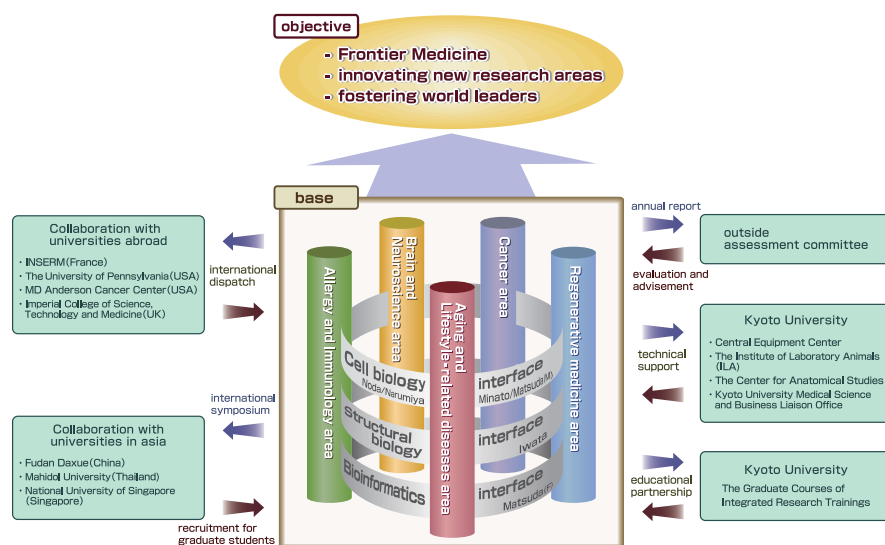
objective

- Frontier Medicine
- innovating new research areas
- fostering world leaders

base

Collaboration with universities abroad

・INSERM(France)
・The University of Pennsylvania(USA)
・MD Anderson Cancer Center(USA)
・Imperial College of Science, Technology and Medicine(UK)

international dispatch

international symposium

Collaboration with universities in asia

・Fudan Daxue(China)
・Mahidol University(Thailand)
・National University of Singapore (Singapore)

recruitment for graduate students

Allergy and Immunology area

Brain and Neuroscience area

Aging and Lifestyle-related diseases area

Cancer area

Regenerative medicine area

Cell biology
Noda/Narumiya

interface
Minato/Matsuda(M)

Structural biology

interface
Iwata

Bioinformatics

interface
Matsuda(F)

annual report

outside assessment committee

evaluation and advisement

technical support

Kyoto University

・Central Equipment Center
・The Institute of Laboratory Animals (ILA)
・The Center for Anatomical Studies
・Kyoto University Medical Science and Business Liaison Office

educational partnership

Kyoto University

The Graduate Courses of Integrated Research Trainings